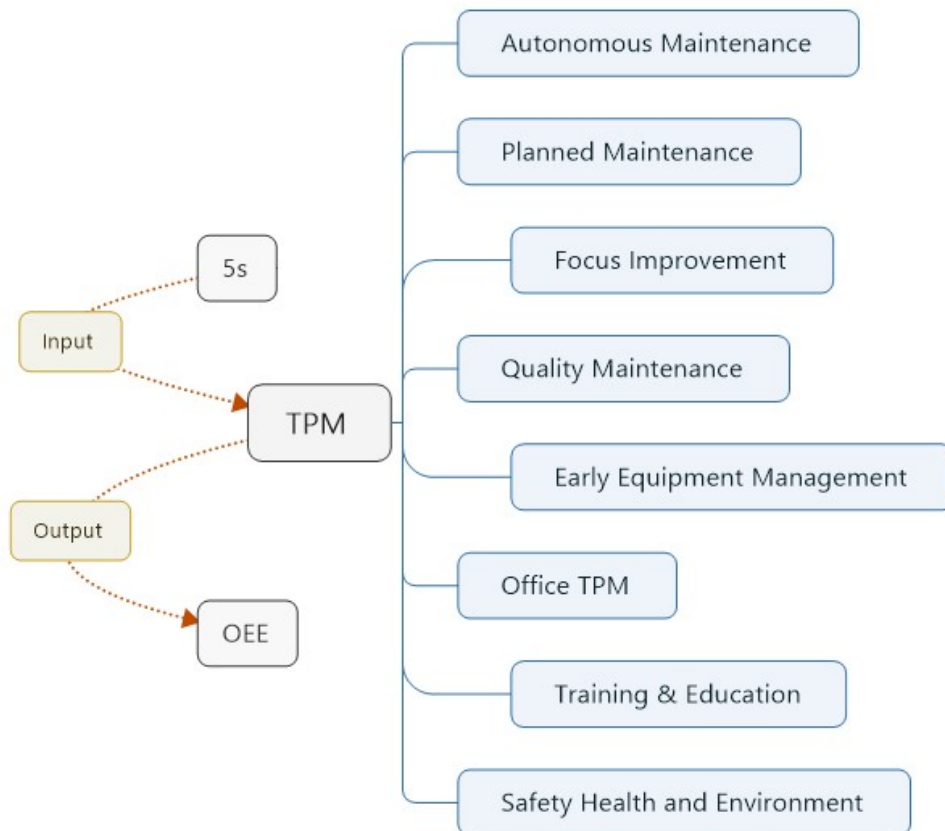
5s

Input

TPM

Output

OEE

Autonomous Maintenance

Planned Maintenance

Focus Improvement

Quality Maintenance

Early Equipment Management

Office TPM

Training & Education

Safety Health and Environment